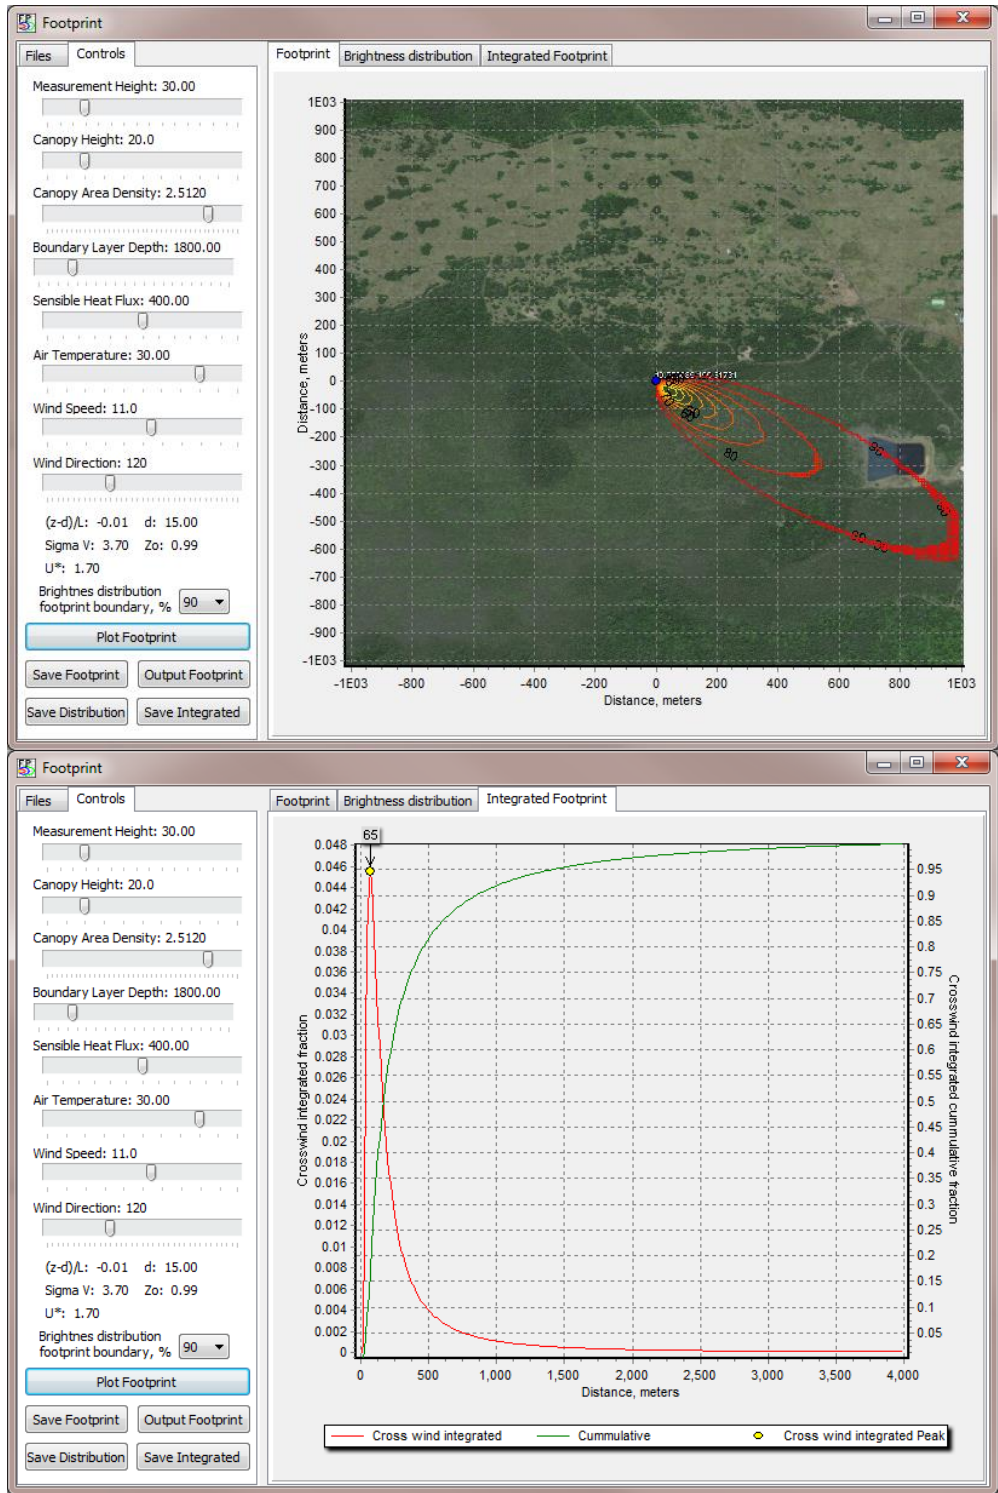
Footprint

Files Controls

Measurement Height: 30.00

Canopy Height: 20.0

Canopy Area Density: 2.5120

Boundary Layer Depth: 1800.00

Sensible Heat Flux: 400.00

Air Temperature: 30.00

Wind Speed: 11.0

Wind Direction: 120

(z-d)/L: -0.01 d: 15.00
Sigma V: 3.70 Zo: 0.99
U*: 1.70

Brightnes distribution footprint boundary, % 90

Plot Footprint

Save Footprint Output Footprint

Save Distribution Save Integrated

Footprint Brightness distribution Integrated Footprint

1E03
900
800
700
600
500
400
300
200
100
0
-100
-200
-300
-400
-500
-600
-700
-800
-900
-1E03

Distance, meters

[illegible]

80
80
90
90
90 90

-1E03 -800 -600 -400 -200 0 200 400 600 800 1E03

Distance, meters

Footprint

Files Controls

Measurement Height: 30.00

Canopy Height: 20.0

Canopy Area Density: 2.5120

Boundary Layer Depth: 1800.00

Sensible Heat Flux: 400.00

Air Temperature: 30.00

Wind Speed: 11.0

Wind Direction: 120

(z-d)/L: -0.01 d: 15.00
Sigma V: 3.70 Zo: 0.99
U*: 1.70

Brightnes distribution footprint boundary, % 90

Plot Footprint

Save Footprint Output Footprint

Save Distribution Save Integrated

Footprint Brightness distribution Integrated Footprint

65

0.048
0.046
0.044
0.042
0.04
0.038
0.036
0.034
0.032
0.03
0.028
0.026
0.024
0.022
0.02
0.018
0.016
0.014
0.012
0.01
0.008
0.006
0.004
0.002
0

Crosswind integrated fraction

0.95
0.9
0.85
0.8
0.75
0.7
0.65
0.6
0.55
0.5
0.45
0.4
0.35
0.3
0.25
0.2
0.15
0.1
0.05

Crosswind integrated cummulative fraction

0 500 1,000 1,500 2,000 2,500 3,000 3,500 4,000

Distance, meters

Cross wind integrated Cummulative Cross wind integrated Peak